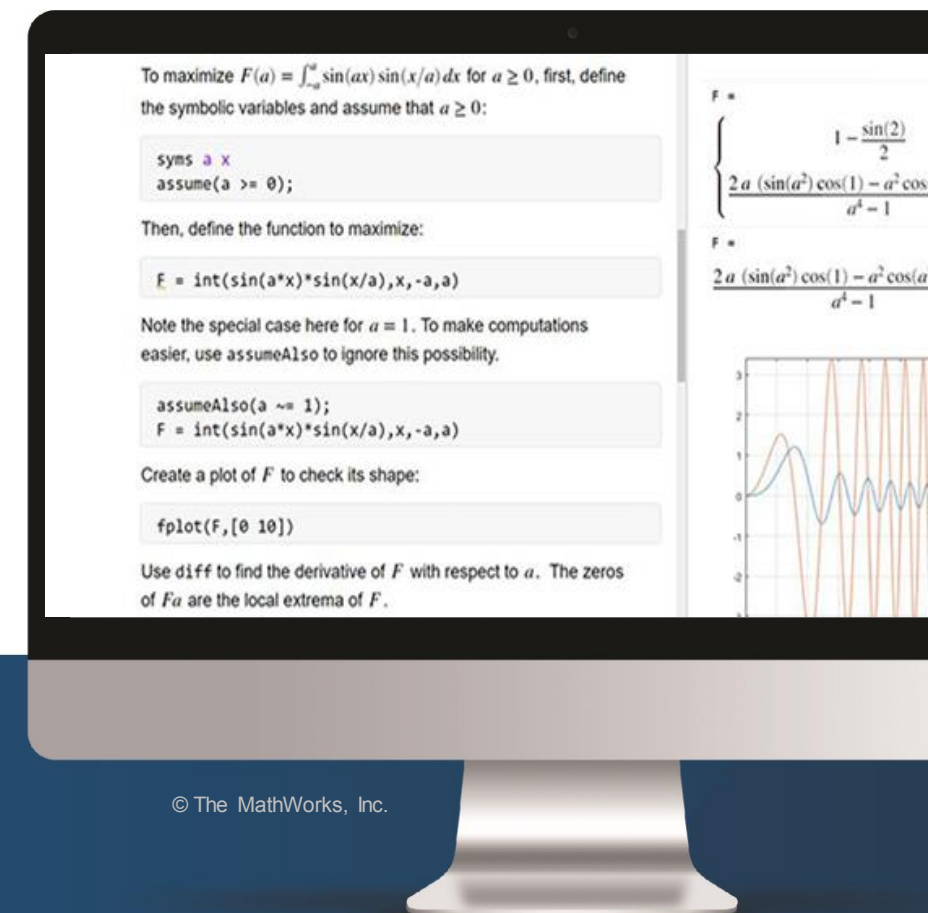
To maximize $F(a) = \int_{-a}^{a} \sin(ax)\sin(x/a)\,dx$ for $a \geq 0$, first, define the symbolic variables and assume that $a \geq 0$:

syms a x
assume(a >= 0);

Then, define the function to maximize:

F = int(sin(a*x)*sin(x/a),x,-a,a)

Note the special case here for $a = 1$. To make computations easier, use assumeAlso to ignore this possibility.

assumeAlso(a ~= 1);
F = int(sin(a*x)*sin(x/a),x,-a,a)

Create a plot of $F$ to check its shape:

fplot(F,[0 10])

Use diff to find the derivative of $F$ with respect to $a$. The zeros of $Fa$ are the local extrema of $F$.

F =

$1 - \frac{\sin(2)}{2}$

$\frac{2a\,(\sin(a^2)\cos(1) - a^2\cos}{a^4 - 1}$ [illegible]

F =

$\frac{2a\,(\sin(a^2)\cos(1) - a^2\cos(a}{a^4 - 1}$ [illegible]

3
2
1
0
-1
-2

© The MathWorks, Inc.